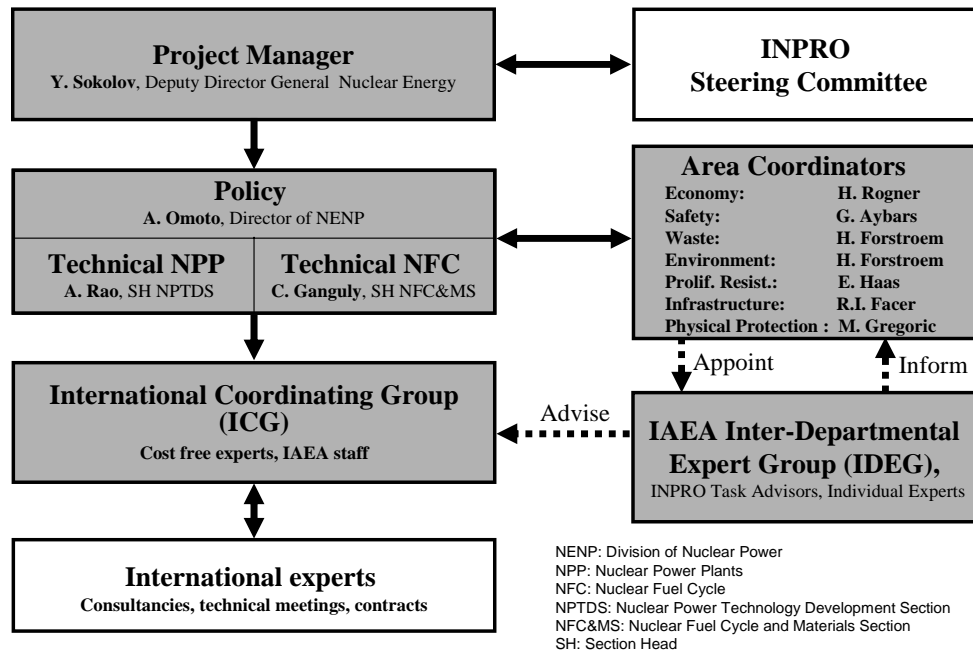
Project Manager
Y. Sokolov, Deputy Director General Nuclear Energy

INPRO
Steering Committee

Policy
A. Omoto, Director of NENP

Technical NPP
A. Rao, SH NPTDS

Technical NFC
C. Ganguly, SH NFC&MS

Area Coordinators

| | |
|---|---|
| Economy: | H. Rogner |
| Safety: | G. Aybars |
| Waste: | H. Forstroem |
| Environment: | H. Forstroem |
| Prolif. Resist.: | E. Haas |
| Infrastructure: | R.I. Facer |
| Physical Protection : | M. Gregoric |

Appoint

Inform

International Coordinating Group (ICG)
Cost free experts, IAEA staff

Advise

IAEA Inter-Departmental Expert Group (IDEG),
INPRO Task Advisors, Individual Experts

International experts
Consultancies, technical meetings, contracts

NENP: Division of Nuclear Power
NPP: Nuclear Power Plants
NFC: Nuclear Fuel Cycle
NPTDS: Nuclear Power Technology Development Section
NFC&MS: Nuclear Fuel Cycle and Materials Section
SH: Section Head